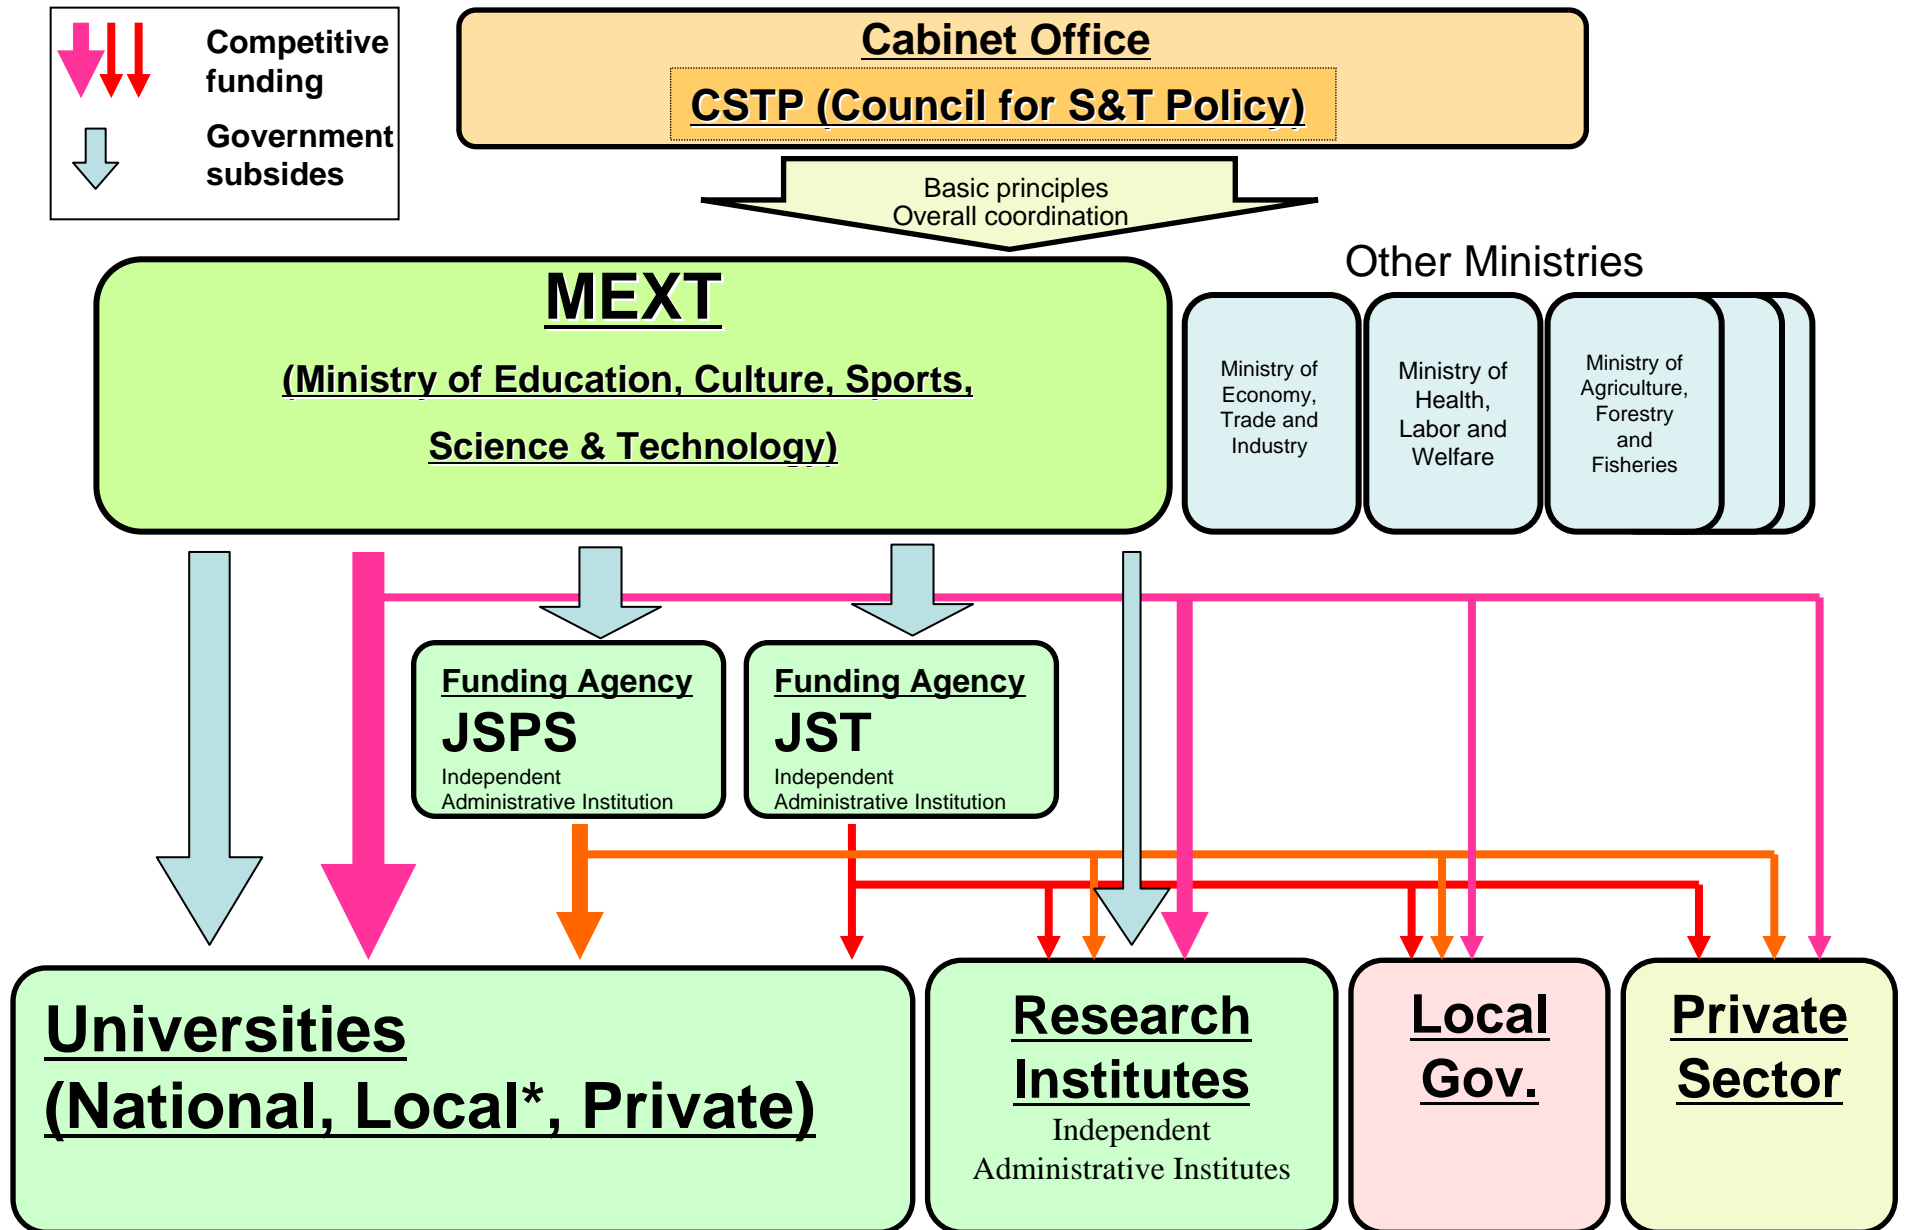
Competitive funding

Government subsides

Cabinet Office

CSTP (Council for S&T Policy)

Basic principles
Overall coordination

Other Ministries

MEXT

(Ministry of Education, Culture, Sports, Science & Technology)

Ministry of Economy, Trade and Industry

Ministry of Health, Labor and Welfare

Ministry of Agriculture, Forestry and Fisheries

Funding Agency
JSPS
Independent Administrative Institution

Funding Agency
JST
Independent Administrative Institution

Universities
(National, Local*, Private)

Research Institutes
Independent Administrative Institutes

Local Gov.

Private Sector